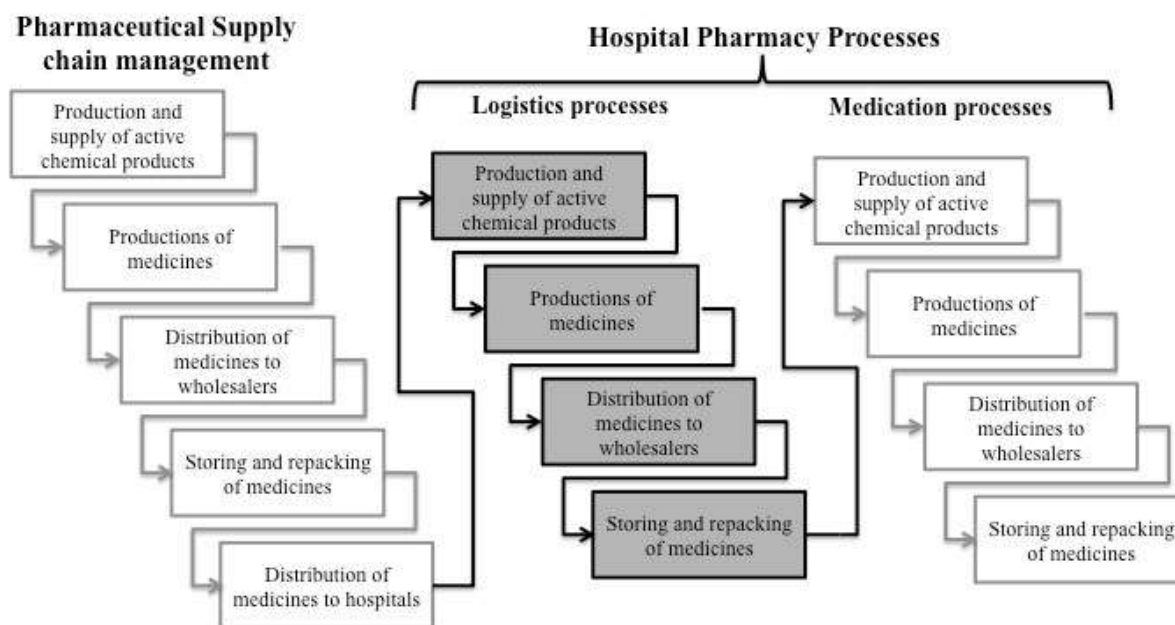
Pharmaceutical Supply chain management

Production and supply of active chemical products

Productions of medicines

Distribution of medicines to wholesalers

Storing and repacking of medicines

Distribution of medicines to hospitals

Hospital Pharmacy Processes

Logistics processes

Production and supply of active chemical products

Productions of medicines

Distribution of medicines to wholesalers

Storing and repacking of medicines

Medication processes

Production and supply of active chemical products

Productions of medicines

Distribution of medicines to wholesalers

Storing and repacking of medicines